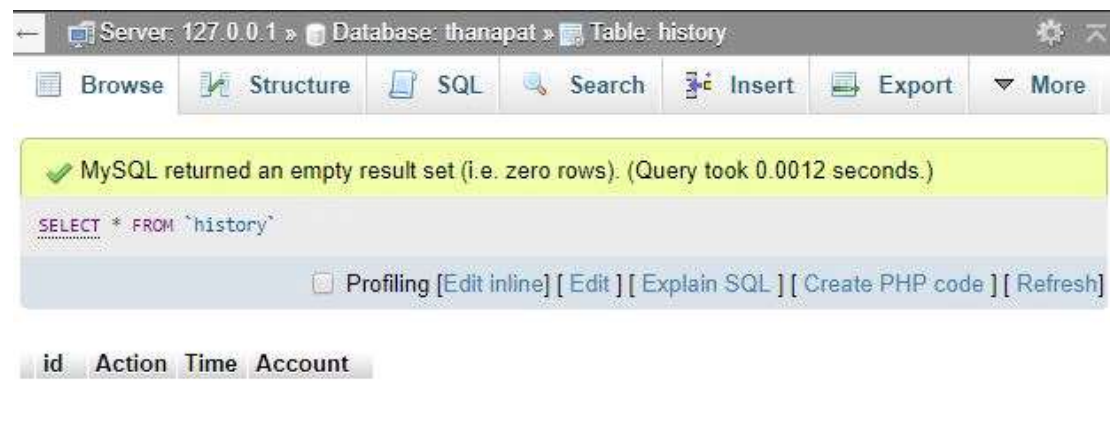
Server: 127.0.0.1 » Database: thanapat » Table: history

Browse Structure SQL Search Insert Export More

MySQL returned an empty result set (i.e. zero rows). (Query took 0.0012 seconds.)

SELECT * FROM `history`

Profiling [Edit inline] [ Edit ] [ Explain SQL ] [ Create PHP code ] [ Refresh]

| id | Action | Time | Account |
|---|---|---|---|